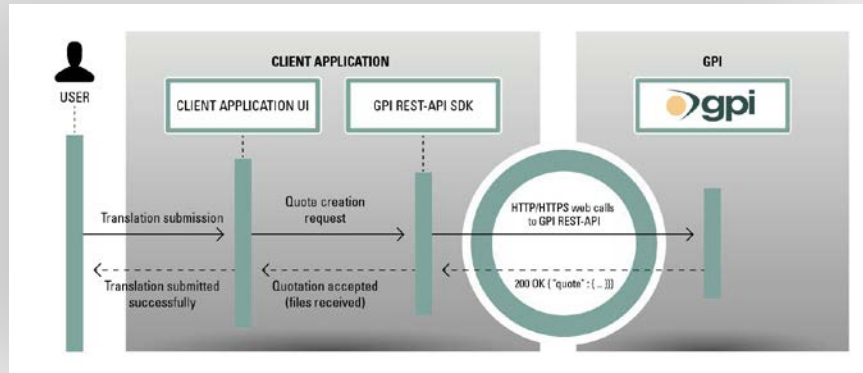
USER

CLIENT APPLICATION

CLIENT APPLICATION UI

GPI REST-API SDK

GPI

gpi

Translation submission

Quote creation request

HTTP/HTTPS web calls to GPI REST-API

200 OK { "quote" : { ... }}}

Quotation accepted (files received)

Translation submitted successfully